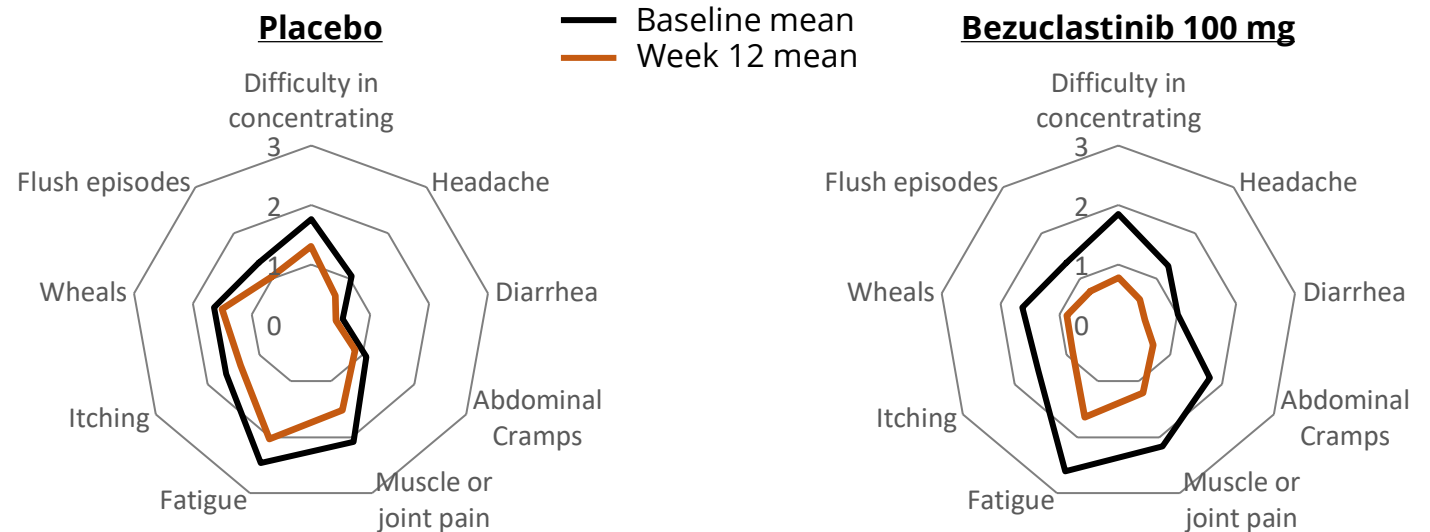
Placebo

Baseline mean
Week 12 mean

Bezuclastinib 100 mg

Difficulty in concentrating
3
2
1
0
Flush episodes
Headache
Wheals
Diarrhea
Itching
Abdominal Cramps
Fatigue
Muscle or joint pain

Difficulty in concentrating
3
2
1
0
Flush episodes
Headache
Wheals
Diarrhea
Itching
Abdominal Cramps
Fatigue
Muscle or joint pain